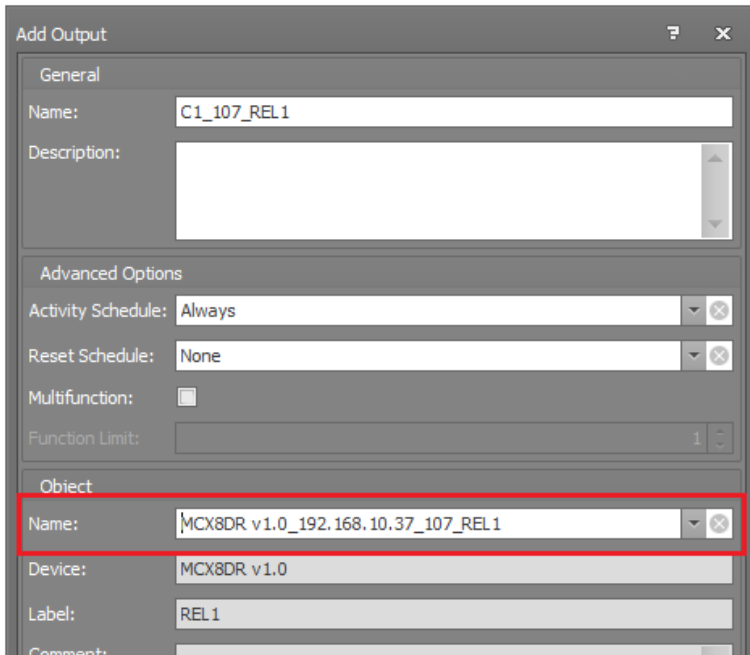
Add Output

General

Name: C1_107_REL1

Description:

Advanced Options

Activity Schedule: Always

Reset Schedule: None

Multifunction:

Function Limit: 1

Object

Name: MCX8DR v1.0_192.168.10.37_107_REL1

Device: MCX8DR v1.0

Label: REL1

Comment: